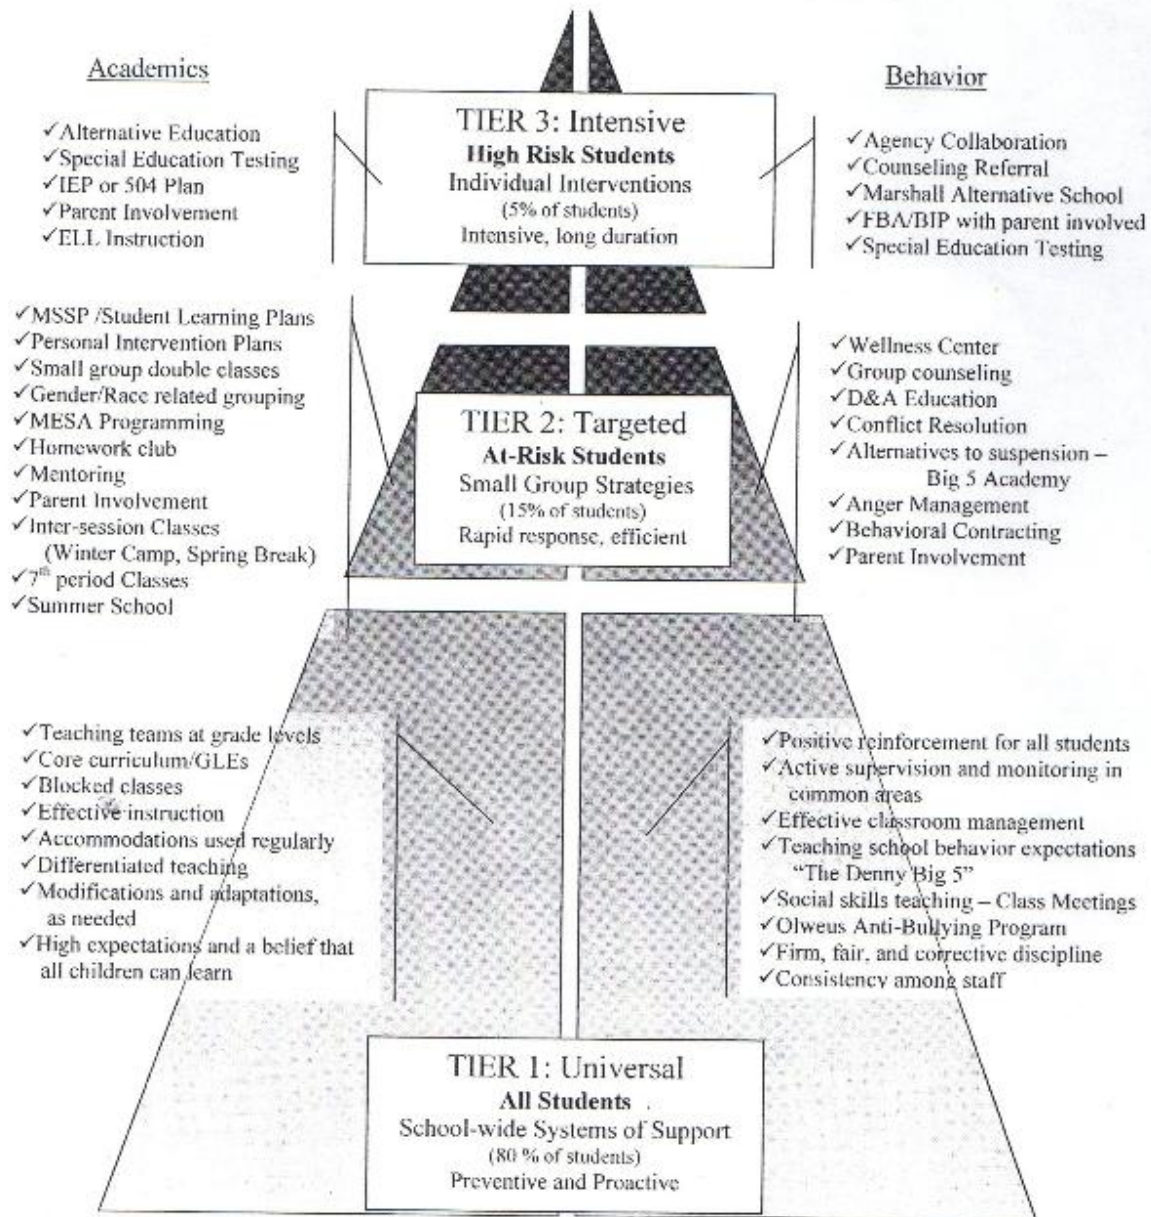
Academics

✓Alternative Education
✓Special Education Testing
✓IEP or 504 Plan
✓Parent Involvement
✓ELL Instruction

TIER 3: Intensive
High Risk Students
Individual Interventions
(5% of students)
Intensive, long duration

Behavior

✓Agency Collaboration
✓Counseling Referral
✓Marshall Alternative School
✓FBA/BIP with parent involved
✓Special Education Testing

✓MSSP /Student Learning Plans
✓Personal Intervention Plans
✓Small group double classes
✓Gender/Race related grouping
✓MESA Programming
✓Homework club
✓Mentoring
✓Parent Involvement
✓Inter-session Classes (Winter Camp, Spring Break)
✓7$^{th}$ period Classes
✓Summer School

TIER 2: Targeted
At-Risk Students
Small Group Strategies
(15% of students)
Rapid response, efficient

✓Wellness Center
✓Group counseling
✓D&A Education
✓Conflict Resolution
✓Alternatives to suspension – Big 5 Academy
✓Anger Management
✓Behavioral Contracting
✓Parent Involvement

✓Teaching teams at grade levels
✓Core curriculum/GLEs
✓Blocked classes
✓Effective instruction
✓Accommodations used regularly
✓Differentiated teaching
✓Modifications and adaptations, as needed
✓High expectations and a belief that all children can learn

✓Positive reinforcement for all students
✓Active supervision and monitoring in common areas
✓Effective classroom management
✓Teaching school behavior expectations "The Denny Big 5"
✓Social skills teaching – Class Meetings
✓Olweus Anti-Bullying Program
✓Firm, fair, and corrective discipline
✓Consistency among staff

TIER 1: Universal
All Students
School-wide Systems of Support
(80 % of students)
Preventive and Proactive